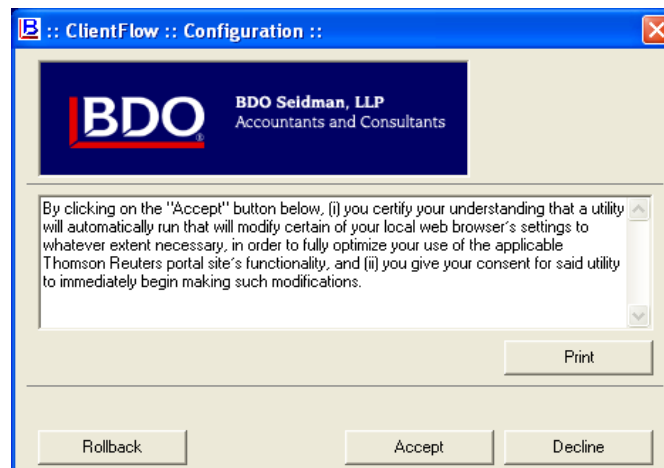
:: ClientFlow :: Configuration ::

BDO

BDO Seidman, LLP
Accountants and Consultants

By clicking on the "Accept" button below, (i) you certify your understanding that a utility will automatically run that will modify certain of your local web browser's settings to whatever extent necessary, in order to fully optimize your use of the applicable Thomson Reuters portal site's functionality, and (ii) you give your consent for said utility to immediately begin making such modifications.

Print

Rollback

Accept

Decline